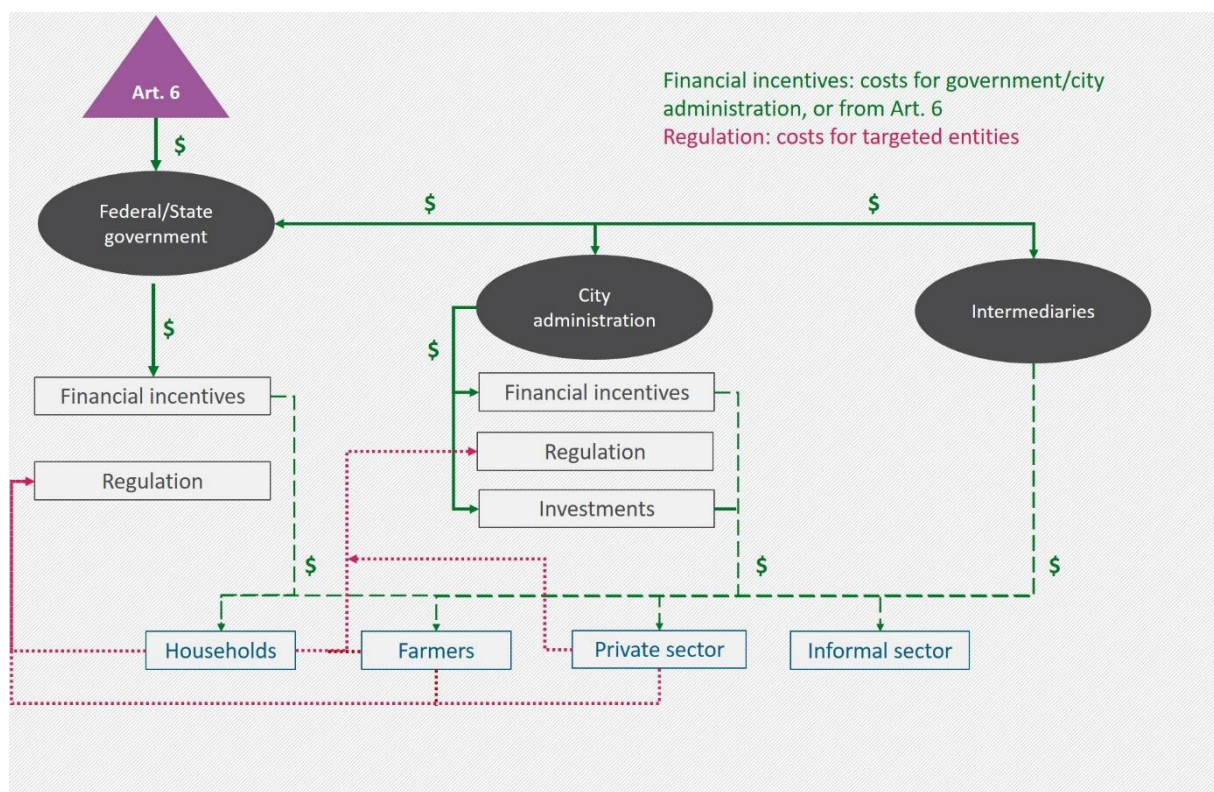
Art. 6

Financial incentives: costs for government/city administration, or from Art. 6
Regulation: costs for targeted entities

$

Federal/State government

$

$

City administration

Intermediaries

$

$

Financial incentives

Financial incentives

Regulation

Regulation

Investments

$

$

$

Households

Farmers

Private sector

Informal sector